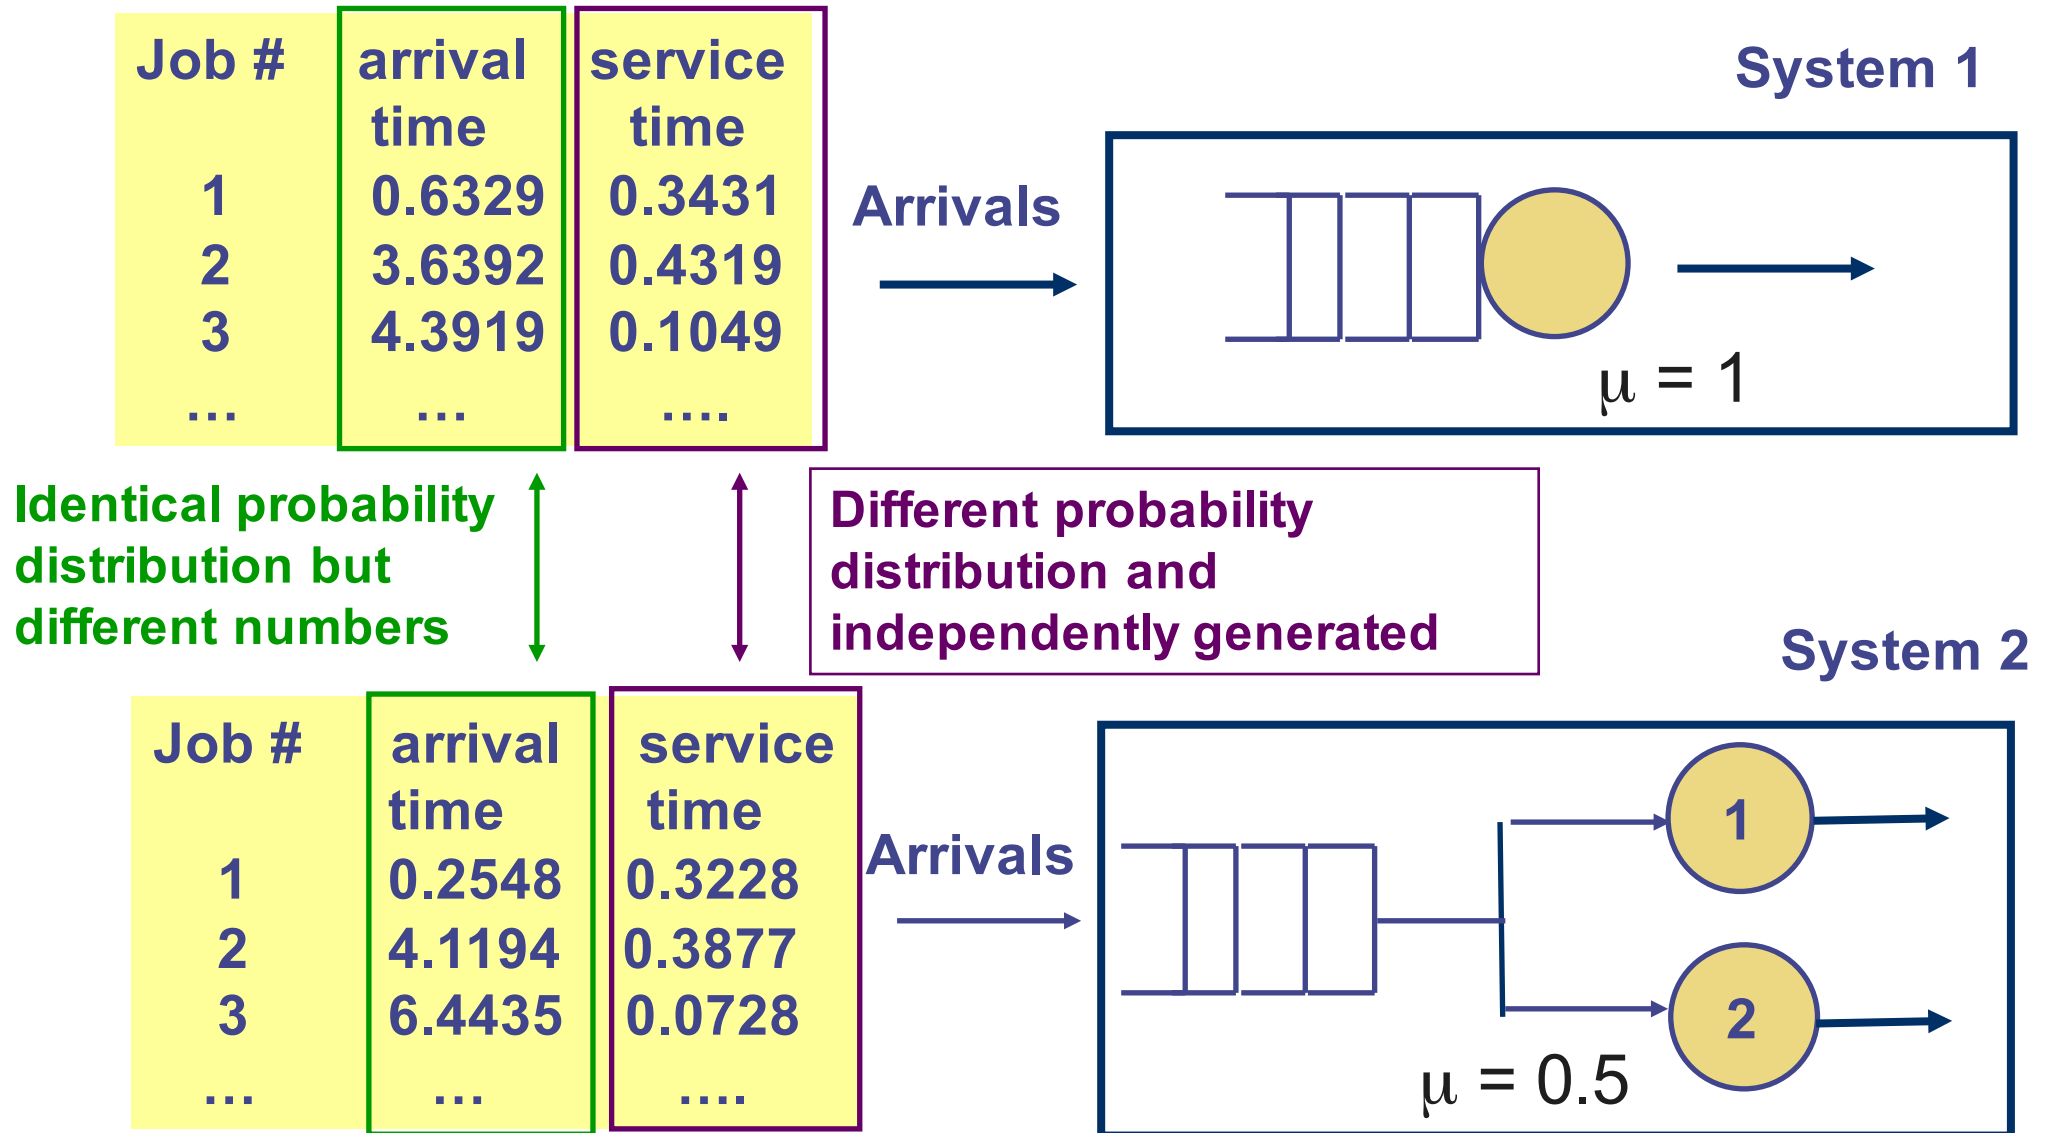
| Job # | arrival time | service time |
|---|---|---|
| 1 | 0.6329 | 0.3431 |
| 2 | 3.6392 | 0.4319 |
| 3 | 4.3919 | 0.1049 |
| ... | ... | .... |

System 1

Arrivals

$\mu = 1$

Identical probability distribution but different numbers

Different probability distribution and independently generated

System 2

| Job # | arrival time | service time |
|---|---|---|
| 1 | 0.2548 | 0.3228 |
| 2 | 4.1194 | 0.3877 |
| 3 | 6.4435 | 0.0728 |
| ... | ... | .... |

Arrivals

1

2

$\mu = 0.5$